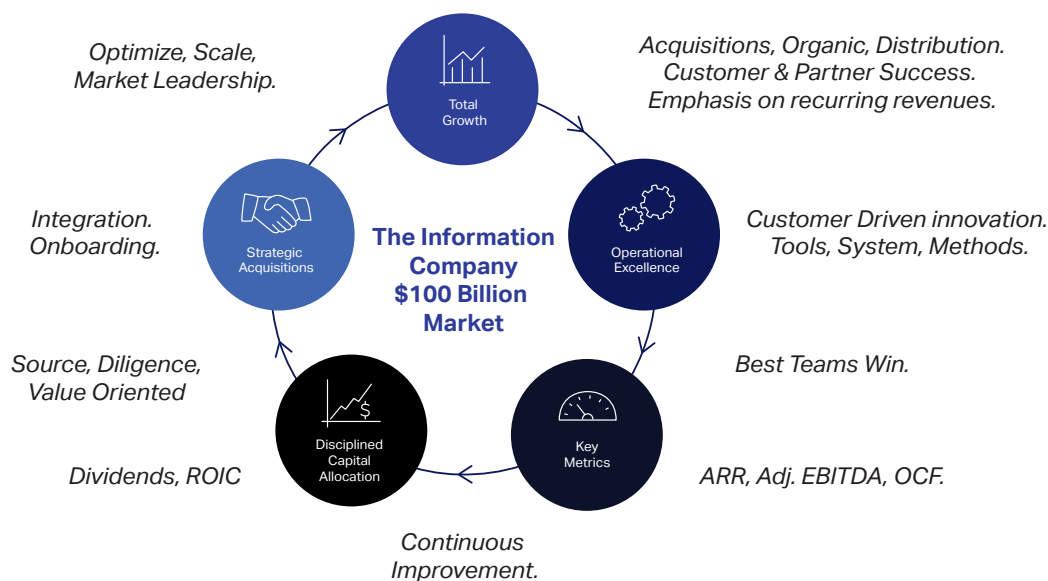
Optimize, Scale, Market Leadership.

Total Growth

Acquisitions, Organic, Distribution. Customer & Partner Success. Emphasis on recurring revenues.

Integration. Onboarding.

Strategic Acquisitions

The Information Company $100 Billion Market

Operational Excellence

Customer Driven innovation. Tools, System, Methods.

Source, Diligence, Value Oriented

Best Teams Win.

Disciplined Capital Allocation

Key Metrics

Dividends, ROIC

ARR, Adj. EBITDA, OCF.

Continuous Improvement.